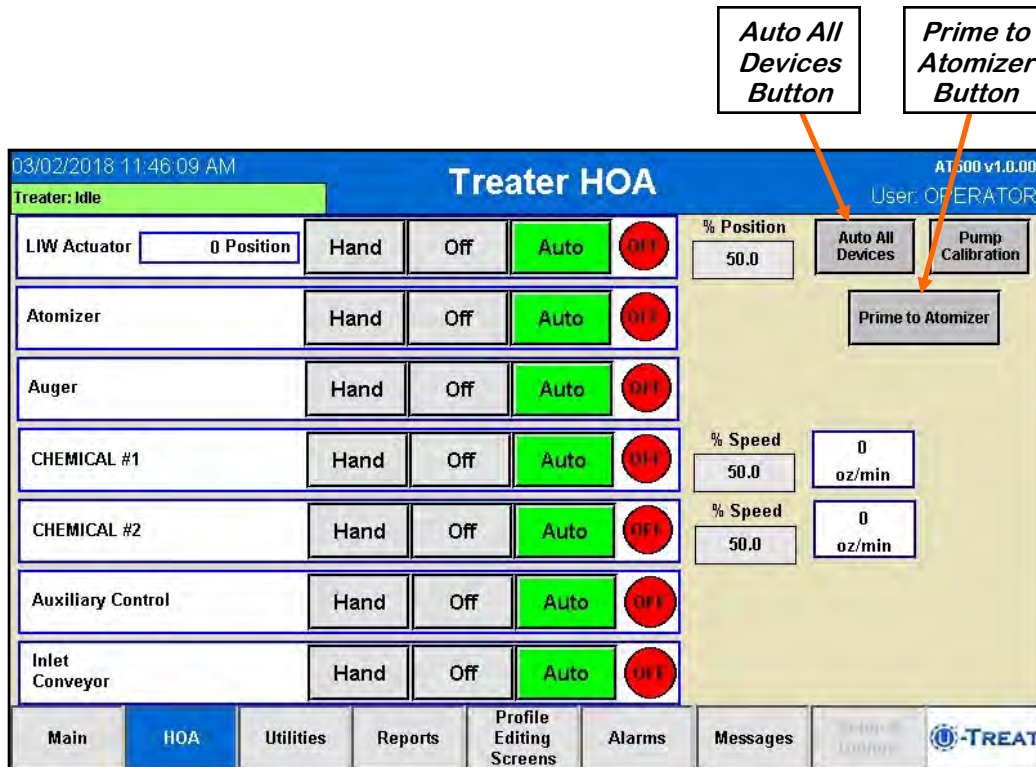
Auto All Devices Button

Prime to Atomizer Button

03/02/2018 11:46:09 AM

Treater: Idle

Treater HOA

AT500 v1.0.00

User: OPERATOR

LIW Actuator
0 Position
Hand
Off
Auto
OFF

% Position
50.0

Auto All Devices

Pump Calibration

Atomizer
Hand
Off
Auto
OFF

Prime to Atomizer

Auger
Hand
Off
Auto
OFF

CHEMICAL #1
Hand
Off
Auto
OFF

% Speed
50.0

0
oz/min

CHEMICAL #2
Hand
Off
Auto
OFF

% Speed
50.0

0
oz/min

Auxiliary Control
Hand
Off
Auto
OFF

Inlet Conveyor
Hand
Off
Auto
OFF

Main
HOA
Utilities
Reports
Profile Editing Screens
Alarms
Messages
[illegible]
U-TREAT